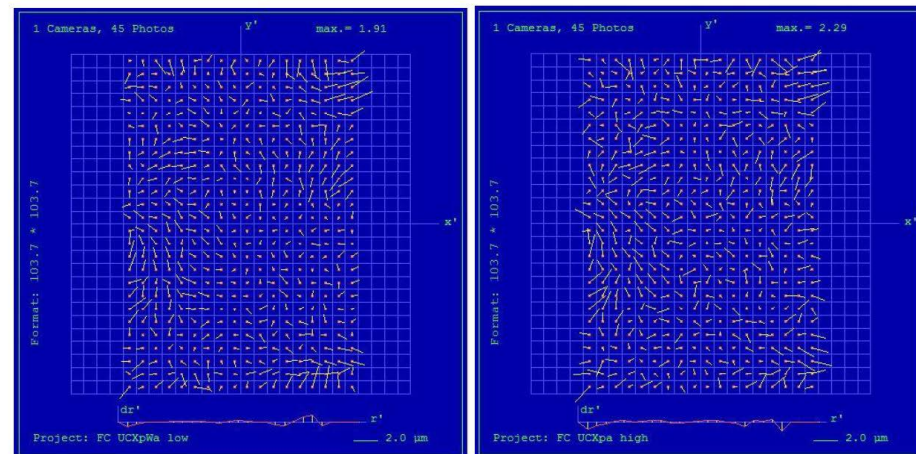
1 Cameras, 45 Photos

y'

max.= 1.91

x'

Format: 103.7 * 103.7

dr'

r'

Project: FC UCXpWa low

2.0 µm

1 Cameras, 45 Photos

y'

max.= 2.29

x'

Format: 103.7 * 103.7

dr'

r'

Project: FC UCXpa high

2.0 µm